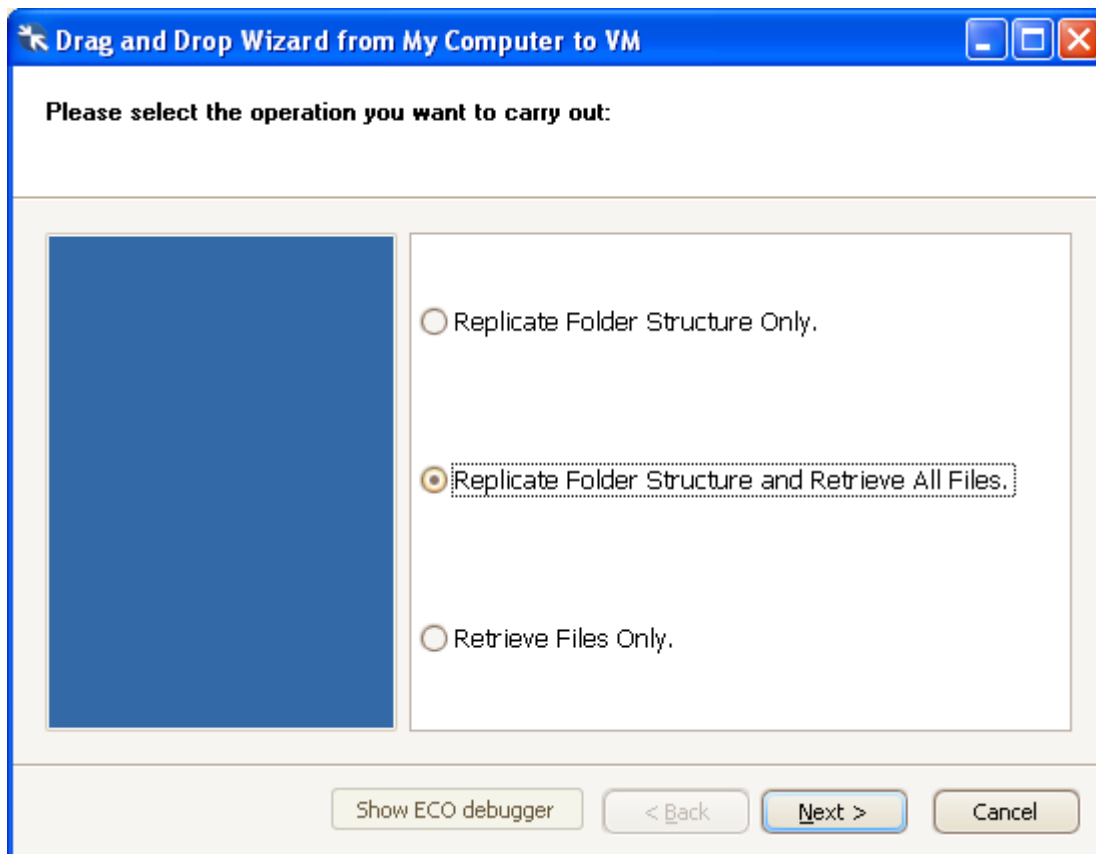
Drag and Drop Wizard from My Computer to VM

Please select the operation you want to carry out:

Replicate Folder Structure Only.

Replicate Folder Structure and Retrieve All Files.

Retrieve Files Only.

Show ECO debugger
< Back
Next >
Cancel